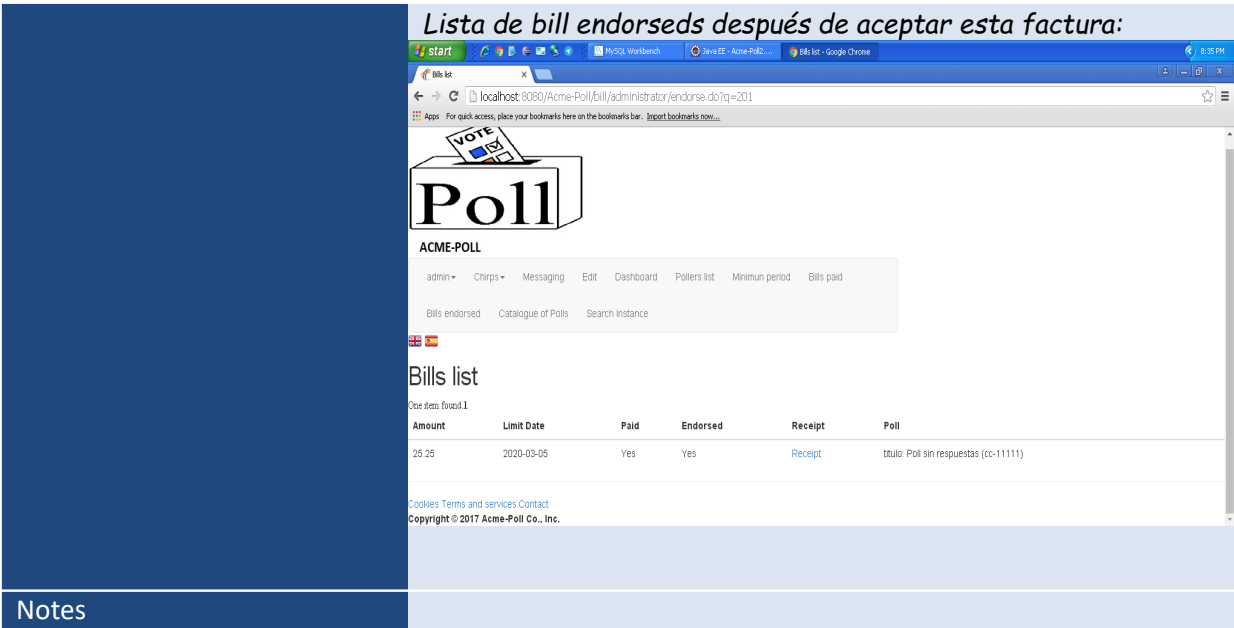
Lista de bill endorseds después de aceptar esta factura:

start MySQL Workbench Java EE - Acme-Poll2... Bills list - Google Chrome 8:35 PM

Bills list

localhost:8080/Acme-Poll/bill/administrator/endorse.do?q=201

Apps For quick access, place your bookmarks here on the bookmarks bar. Import bookmarks now...

VOTE

Poll

ACME-POLL

admin Chirps Messaging Edit Dashboard Pollers list Minimun period Bills paid

Bills endorsed Catalogue of Polls Search Instance

Bills list

One item found.1

| Amount | Limit Date | Paid | Endorsed | Receipt | Poll |
|---|---|---|---|---|---|
| 25.25 | 2020-03-05 | Yes | Yes | Receipt | titulo: Poll sin respuestas (cc-11111) |

Cookies Terms and services Contact
Copyright © 2017 Acme-Poll Co., Inc.

Notes